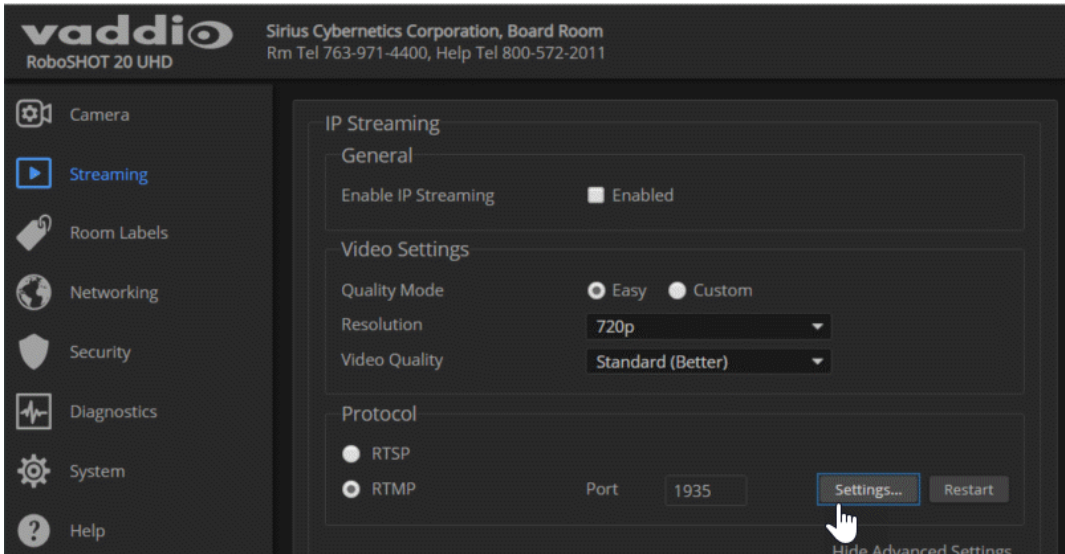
vaddio
RoboSHOT 20 UHD

Sirius Cybernetics Corporation, Board Room
Rm Tel 763-971-4400, Help Tel 800-572-2011

Camera
Streaming
Room Labels
Networking
Security
Diagnostics
System
Help

IP Streaming

General

Enable IP Streaming
Enabled

Video Settings

Quality Mode
Easy
Custom

Resolution
720p

Video Quality
Standard (Better)

Protocol

RTSP
RTMP
Port
1935
Settings...
Restart

Hide Advanced Settings